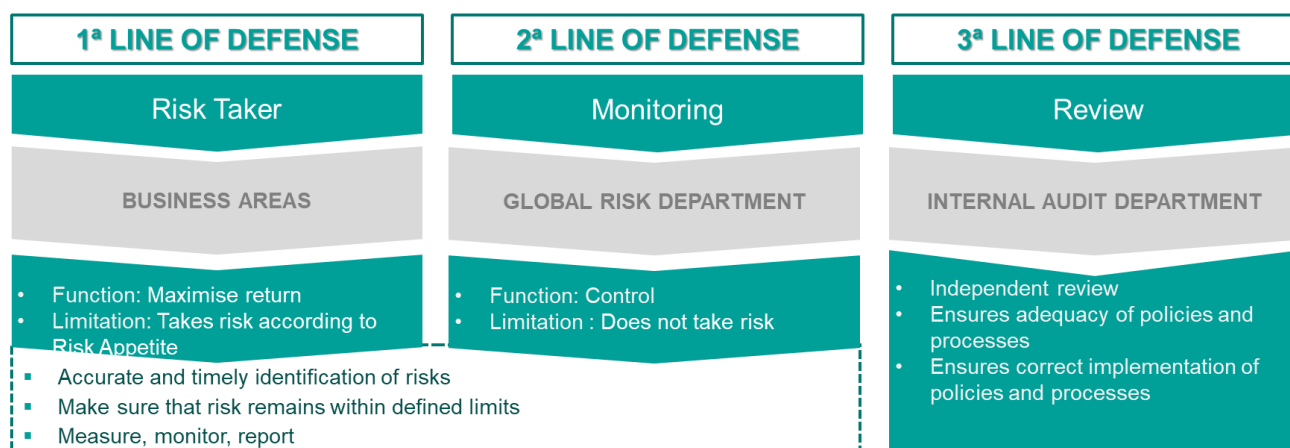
1ª LINE OF DEFENSE

Risk Taker

BUSINESS AREAS

• Function: Maximise return
• Limitation: Takes risk according to Risk Appetite

2ª LINE OF DEFENSE

Monitoring

GLOBAL RISK DEPARTMENT

• Function: Control
• Limitation : Does not take risk

▪ Accurate and timely identification of risks
▪ Make sure that risk remains within defined limits
▪ Measure, monitor, report

3ª LINE OF DEFENSE

Review

INTERNAL AUDIT DEPARTMENT

• Independent review
• Ensures adequacy of policies and processes
• Ensures correct implementation of policies and processes